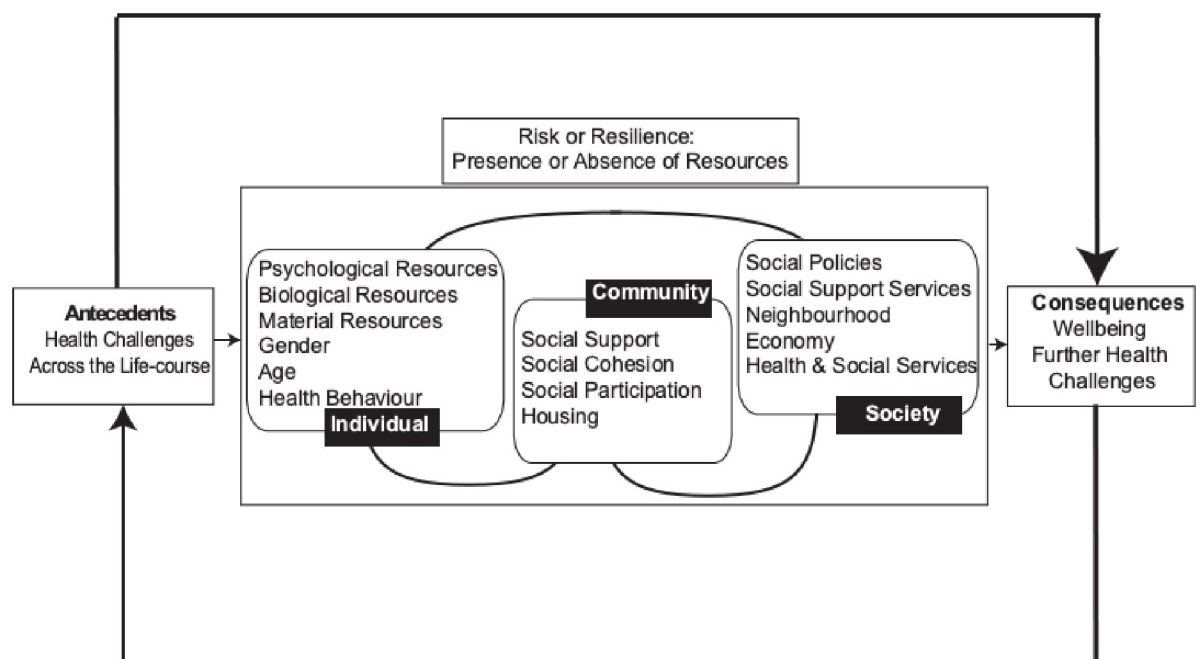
Risk or Resilience:
Presence or Absence of Resources

Antecedents
Health Challenges
Across the Life-course

Psychological Resources
Biological Resources
Material Resources
Gender
Age
Health Behaviour
Individual

Community
Social Support
Social Cohesion
Social Participation
Housing

Social Policies
Social Support Services
Neighbourhood
Economy
Health & Social Services
Society

Consequences
Wellbeing
Further Health
Challenges